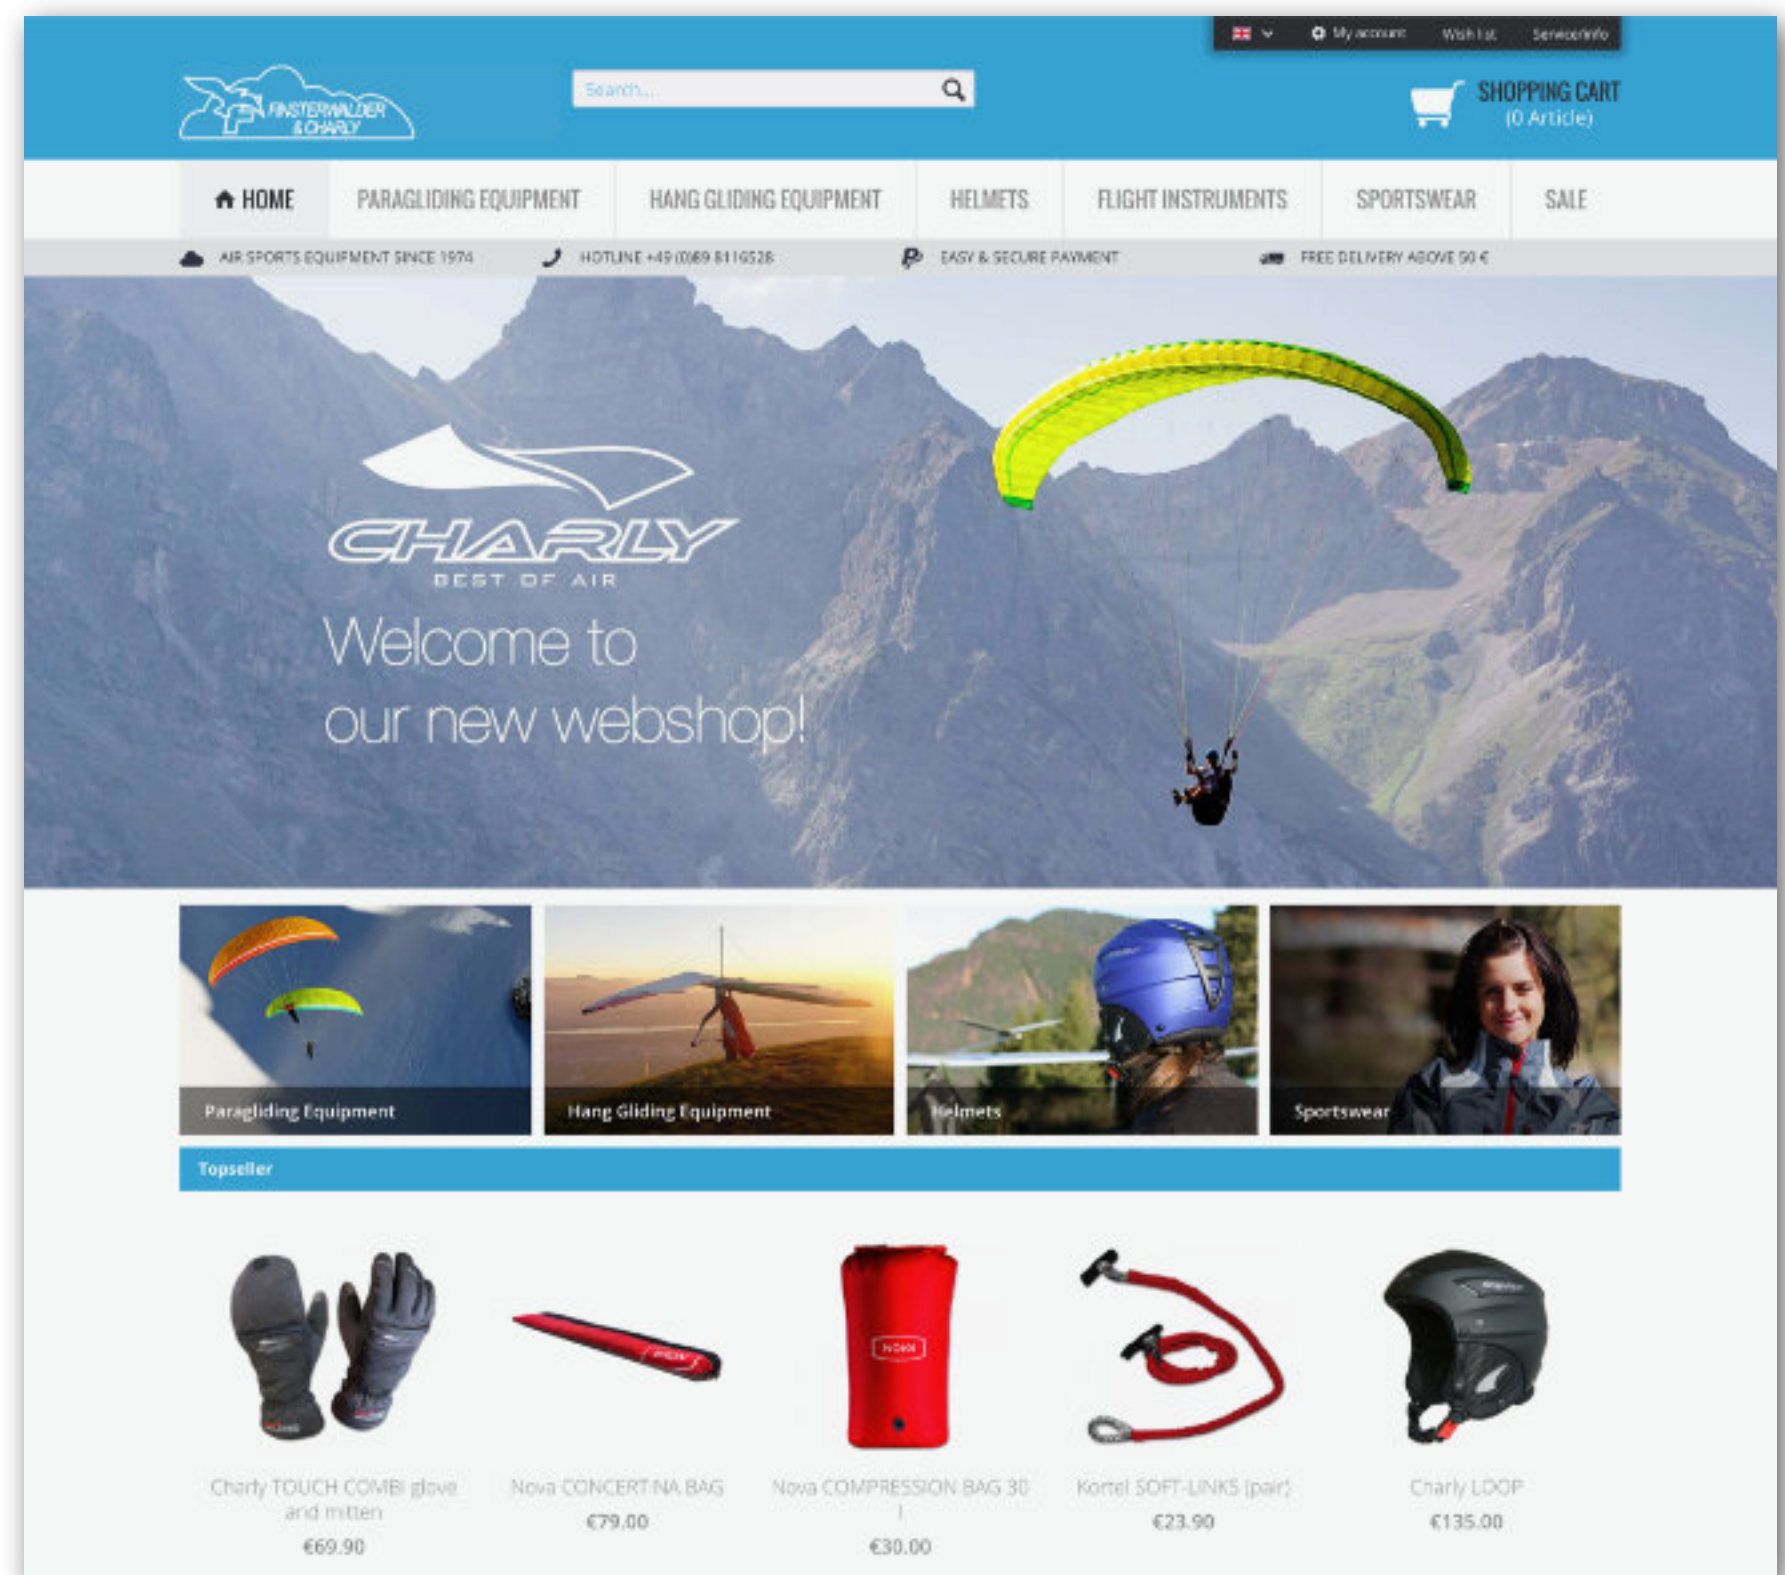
My account Wish list Service/Info

FINSTERWALDER & CHARLY

Search...

SHOPPING CART
(0 Article)

HOME PARAGLIDING EQUIPMENT HANG GLIDING EQUIPMENT HELMETS FLIGHT INSTRUMENTS SPORTSWEAR SALE

AIR SPORTS EQUIPMENT SINCE 1974 HOTLINE +49 (0)89 8116528 EASY & SECURE PAYMENT FREE DELIVERY ABOVE 50 €

CHARLY
BEST OF AIR

Welcome to
our new webshop!

Paragliding Equipment
Hang Gliding Equipment
Helmets
Sportswear

Topseller

Charly TOUCH COMBI glove and mitten
€69.90

Nova CONCERTINA BAG
€79.00

Nova COMPRESSION BAG 30 l
€30.00

Kortel SOFT-LINKS (pair)
€23.90

Charly LOOP
€135.00